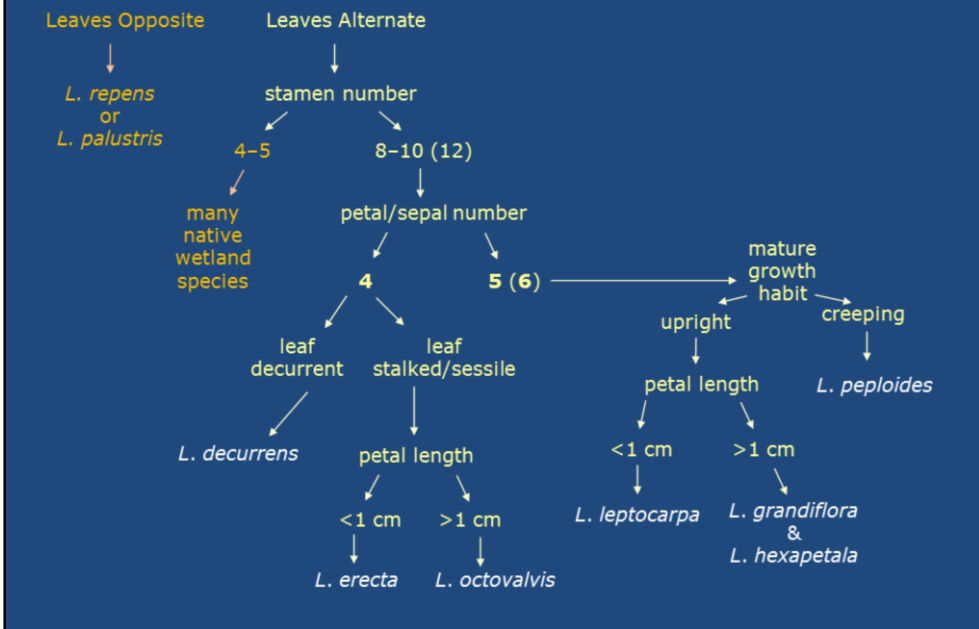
Leaves Opposite

L. repens
or
L. palustris

Leaves Alternate

stamen number

4–5

many native wetland species

8–10 (12)

petal/sepal number

4

5 (6)

leaf decurrent

L. decurrens

leaf stalked/sessile

petal length

<1 cm

L. erecta

>1 cm

L. octovalvis

mature growth habit

upright

petal length

<1 cm

L. leptocarpa

>1 cm

L. grandiflora
&
L. hexapetala

creeping

L. peploides